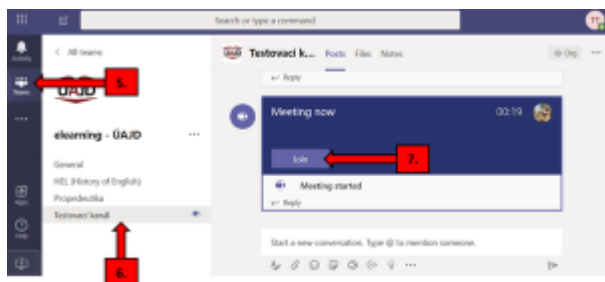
Search or type a command

TT

Activity

Teams

5.

Apps

Help

< All teams

ÚAJD

elearning - ÚAJD

...

General

HEL (History of English)

Propedeutika

Testovací kanál

6.

Testovací k...

Posts

Files

Notes

Org

...

Reply

Meeting now

00:19

Join

7.

Meeting started

Reply

Start a new conversation. Type @ to mention someone.

...